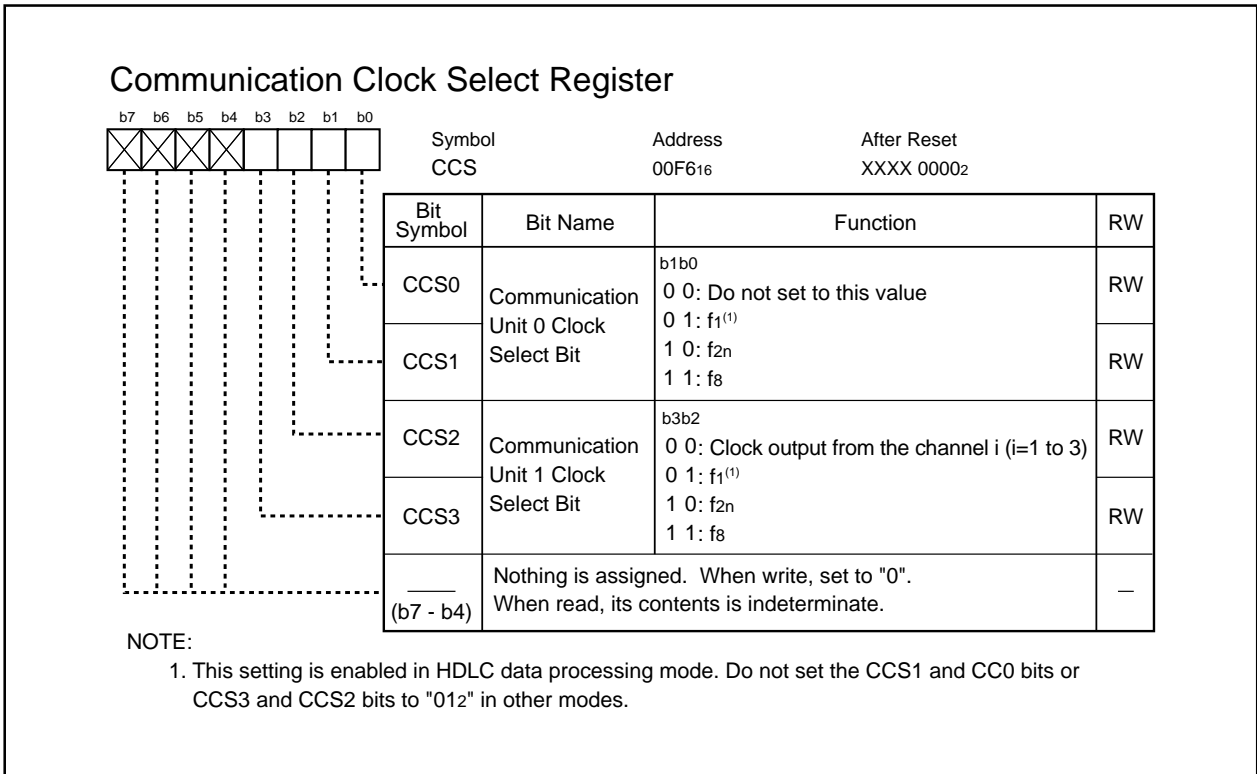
Communication Clock Select Register

b7 b6 b5 b4 b3 b2 b1 b0

Symbol CCS
Address $00F6_{16}$
After Reset XXXX $0000_2$

| Bit Symbol | Bit Name | Function | RW |
|---|---|---|---|
| CCS0 | Communication Unit 0 Clock Select Bit | b1b0<br>0 0: Do not set to this value<br>0 1: $f_1^{(1)}$<br>1 0: $f_{2n}$<br>1 1: $f_8$ | RW |
| CCS1 | | | RW |
| CCS2 | Communication Unit 1 Clock Select Bit | b3b2<br>0 0: Clock output from the channel i (i=1 to 3)<br>0 1: $f_1^{(1)}$<br>1 0: $f_{2n}$<br>1 1: $f_8$ | RW |
| CCS3 | | | RW |
| (b7 - b4) | Nothing is assigned. When write, set to "0". When read, its contents is indeterminate. | | — |

NOTE:
1. This setting is enabled in HDLC data processing mode. Do not set the CCS1 and CC0 bits or CCS3 and CCS2 bits to "$01_2$" in other modes.